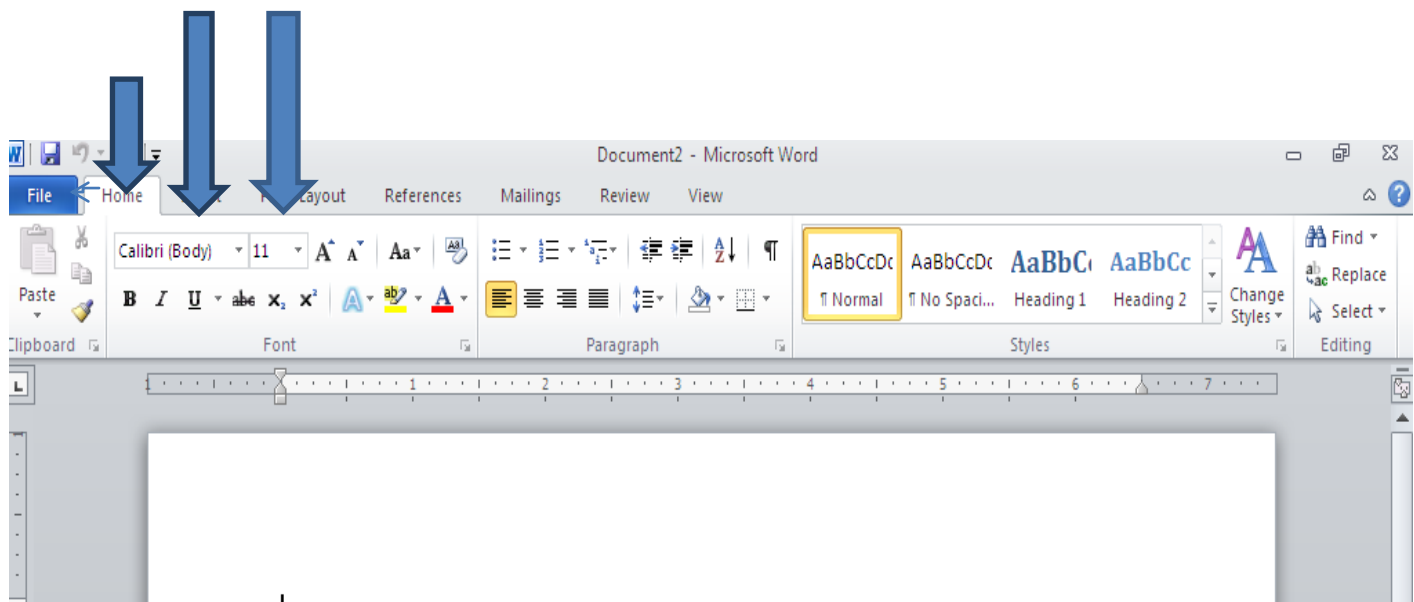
Document2 - Microsoft Word

File Home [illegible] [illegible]Layout References Mailings Review View

Calibri (Body) 11

AaBbCcDc ¶ Normal
AaBbCcDc ¶ No Spaci...
AaBbC Heading 1
AaBbCc Heading 2
Change Styles

Find
Replace
Select

Paste
Clipboard Font Paragraph Styles Editing

1 2 3 4 5 6 7